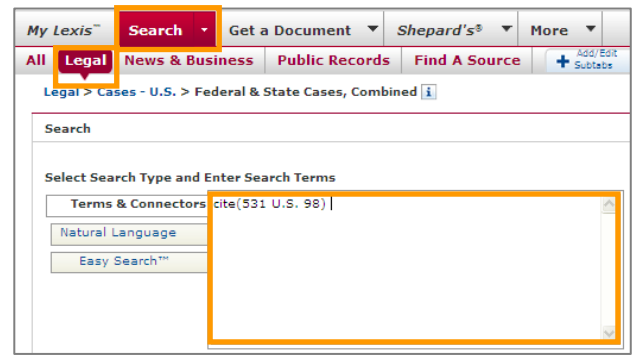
My Lexis™ Search Get a Document Shepard's® More

All Legal News & Business Public Records Find A Source Add/Edit Subtabs

Legal > Cases - U.S. > Federal & State Cases, Combined

Search

Select Search Type and Enter Search Terms

Terms & Connectors cite(531 U.S. 98)

Natural Language

Easy Search™